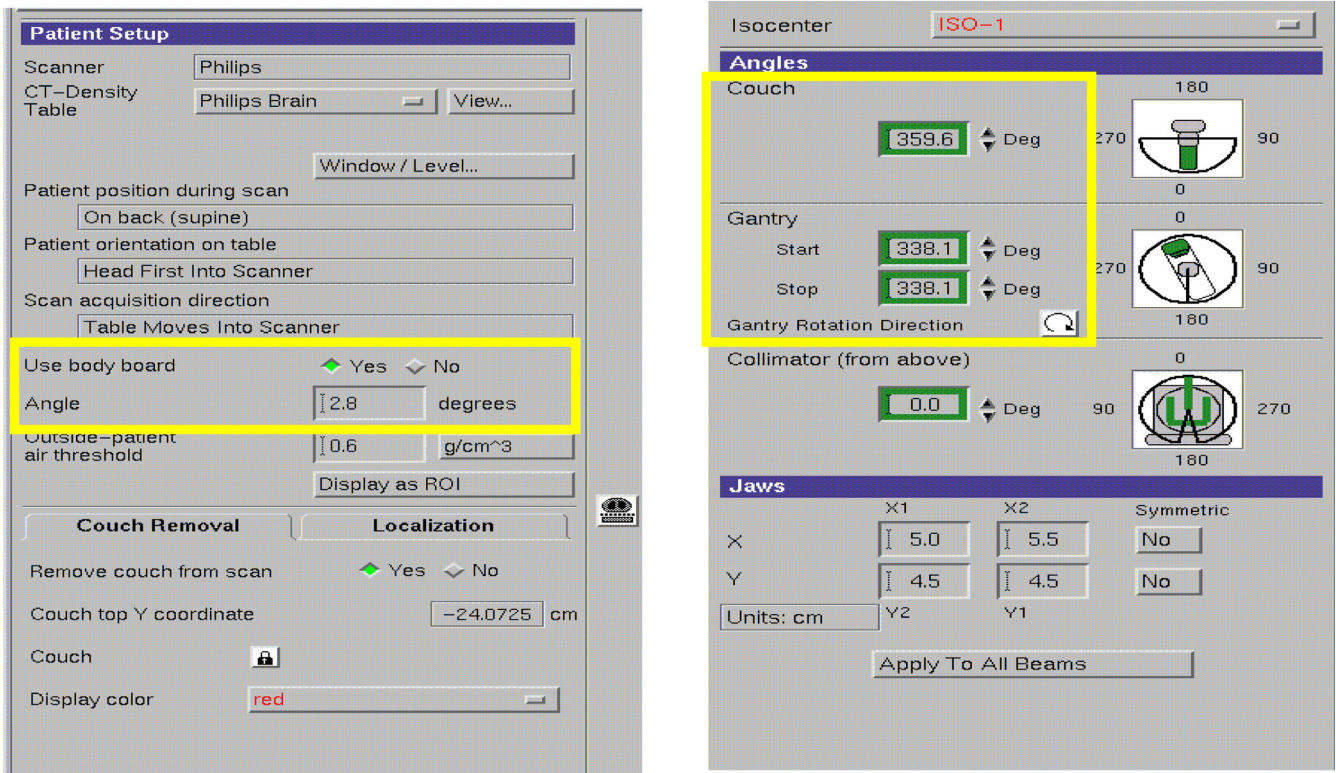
Patient Setup

Scanner Philips

CT–Density Table Philips Brain View...

Window / Level...

Patient position during scan
On back (supine)

Patient orientation on table
Head First Into Scanner

Scan acquisition direction
Table Moves Into Scanner

Use body board Yes No

Angle 2.8 degrees

Outside–patient air threshold 0.6 g/cm^3

Display as ROI

Couch Removal Localization

Remove couch from scan Yes No

Couch top Y coordinate –24.0725 cm

Couch

Display color red

Isocenter ISO–1

Angles

Couch
359.6 Deg
180 270 90 0

Gantry
Start 338.1 Deg
Stop 338.1 Deg
0 270 90 180
Gantry Rotation Direction

Collimator (from above)
0.0 Deg
0 90 270 180

Jaws

| | X1 | X2 | Symmetric |
|---|---|---|---|
| X | 5.0 | 5.5 | No |
| Y | 4.5 | 4.5 | No |
| Units: cm | Y2 | Y1 | |

Apply To All Beams